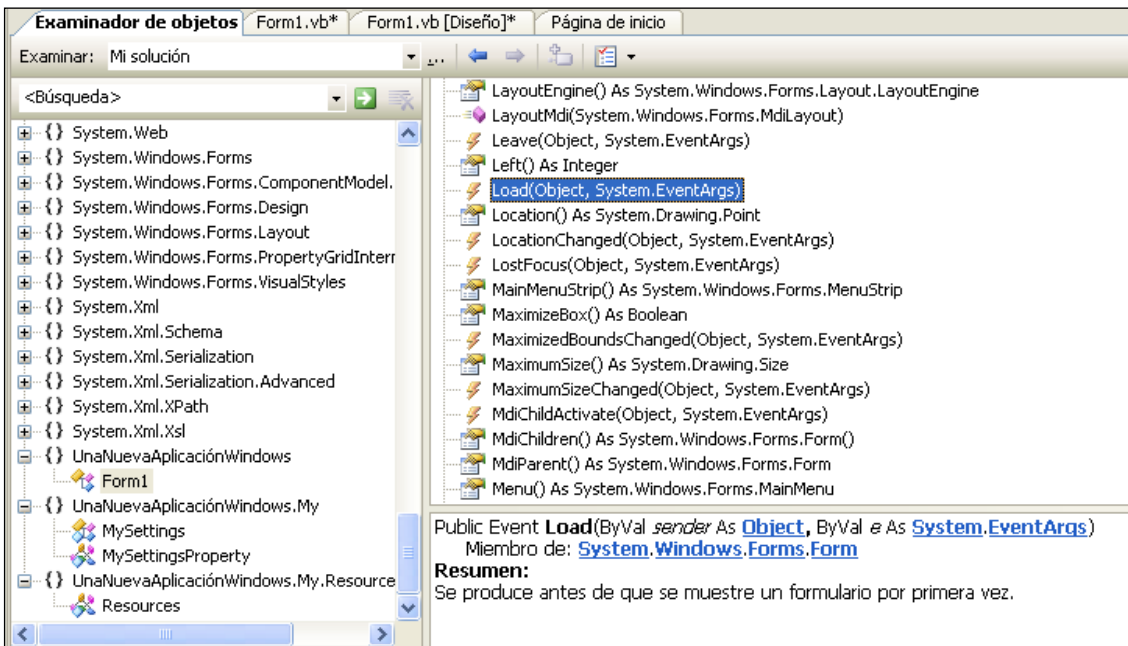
Examinador de objetos | Form1.vb* | Form1.vb [Diseño]* | Página de inicio

Examinar: Mi solución

<Búsqueda>

{} System.Web
{} System.Windows.Forms
{} System.Windows.Forms.ComponentModel.
{} System.Windows.Forms.Design
{} System.Windows.Forms.Layout
{} System.Windows.Forms.PropertyGridInterr
{} System.Windows.Forms.VisualStyles
{} System.Xml
{} System.Xml.Schema
{} System.Xml.Serialization
{} System.Xml.Serialization.Advanced
{} System.Xml.XPath
{} System.Xml.Xsl
{} UnaNuevaAplicaciónWindows
Form1
{} UnaNuevaAplicaciónWindows.My
MySettings
MySettingsProperty
{} UnaNuevaAplicaciónWindows.My.Resource
Resources

LayoutEngine() As System.Windows.Forms.Layout.LayoutEngine
LayoutMdi(System.Windows.Forms.MdiLayout)
Leave(Object, System.EventArgs)
Left() As Integer
Load(Object, System.EventArgs)
Location() As System.Drawing.Point
LocationChanged(Object, System.EventArgs)
LostFocus(Object, System.EventArgs)
MainMenuStrip() As System.Windows.Forms.MenuStrip
MaximizeBox() As Boolean
MaximizedBoundsChanged(Object, System.EventArgs)
MaximumSize() As System.Drawing.Size
MaximumSizeChanged(Object, System.EventArgs)
MdiChildActivate(Object, System.EventArgs)
MdiChildren() As System.Windows.Forms.Form()
MdiParent() As System.Windows.Forms.Form
Menu() As System.Windows.Forms.MainMenu

Public Event **Load**(ByVal *sender* As **Object**, ByVal *e* As **System.EventArgs**)
Miembro de: **System.Windows.Forms.Form**
**Resumen:**
Se produce antes de que se muestre un formulario por primera vez.